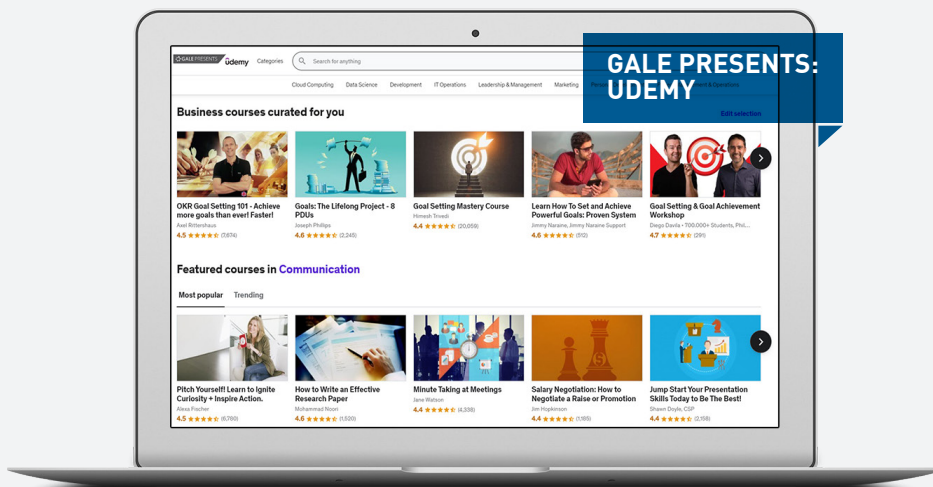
GALE PRESENTS: UDEMY

GALE PRESENTS udemy Categories Search for anything

Cloud Computing Data Science Development IT Operations Leadership & Management Marketing

Business courses curated for you

Edit selection

OKR Goal Setting 101 - Achieve more goals than ever! Faster!
Axel Rittershaus
4.5 ★★★★★ (7,674)

Goals: The Lifelong Project - 8 PDUs
Joseph Phillips
4.6 ★★★★★ (2,245)

Goal Setting Mastery Course
Himesh Trivedi
4.4 ★★★★★ (20,059)

Learn How To Set and Achieve Powerful Goals: Proven System
Jimmy Naraine, Jimmy Naraine Support
4.6 ★★★★★ (512)

Goal Setting & Goal Achievement Workshop
Diego Davila • 700,000+ Students, Phil...
4.7 ★★★★★ (291)

Featured courses in Communication

Most popular Trending

Pitch Yourself! Learn to Ignite Curiosity + Inspire Action.
Alexa Fischer
4.5 ★★★★★ (6,760)

How to Write an Effective Research Paper
Mohammad Noori
4.6 ★★★★★ (1,320)

Minute Taking at Meetings
Jane Watson
4.4 ★★★★★ (4,338)

Salary Negotiation: How to Negotiate a Raise or Promotion
Jim Hopkinson
4.4 ★★★★★ (1,165)

Jump Start Your Presentation Skills Today to Be The Best!
Shawn Doyle, CSP
4.4 ★★★★★ (2,158)